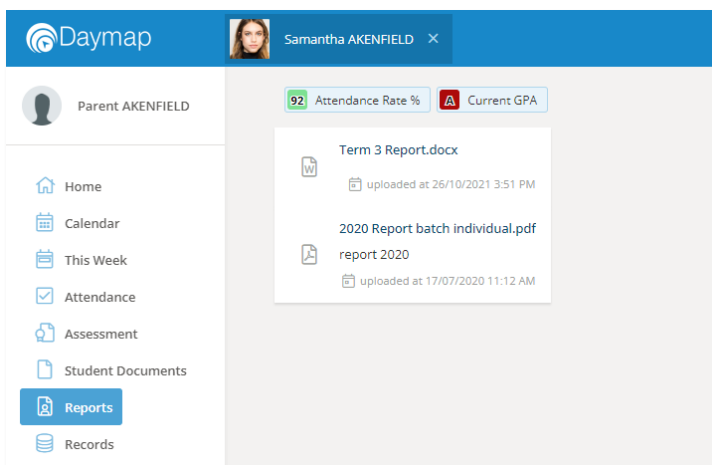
Daymap

Samantha AKENFIELD ×

Parent AKENFIELD

Home

Calendar

This Week

Attendance

Assessment

Student Documents

Reports

Records

92 Attendance Rate %

A Current GPA

Term 3 Report.docx

uploaded at 26/10/2021 3:51 PM

2020 Report batch individual.pdf

report 2020

uploaded at 17/07/2020 11:12 AM